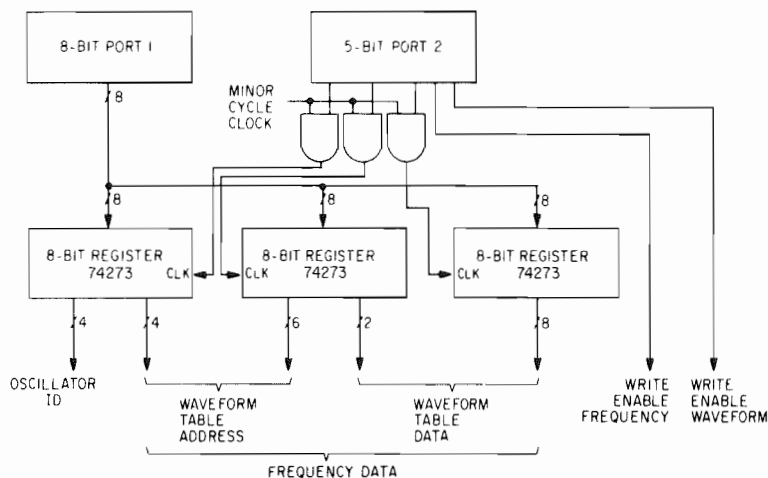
8-BIT PORT 1

5-BIT PORT 2

MINOR CYCLE CLOCK

8

8

8

8

8-BIT REGISTER 74273 CLK

8-BIT REGISTER CLK 74273

8-BIT REGISTER CLK 74273

4

4

6

2

8

OSCILLATOR ID

WAVEFORM TABLE ADDRESS

WAVEFORM TABLE DATA

WRITE ENABLE FREQUENCY

WRITE ENABLE WAVEFORM

FREQUENCY DATA